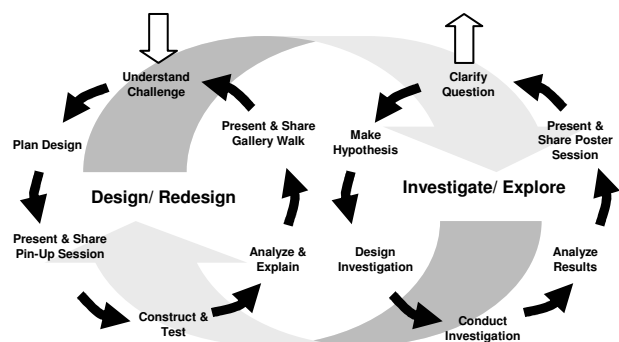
Understand Challenge

Plan Design

Design/ Redesign

Present & Share Pin-Up Session

Construct & Test

Analyze & Explain

Present & Share Gallery Walk

Clarify Question

Make Hypothesis

Investigate/ Explore

Design Investigation

Conduct Investigation

Analyze Results

Present & Share Poster Session